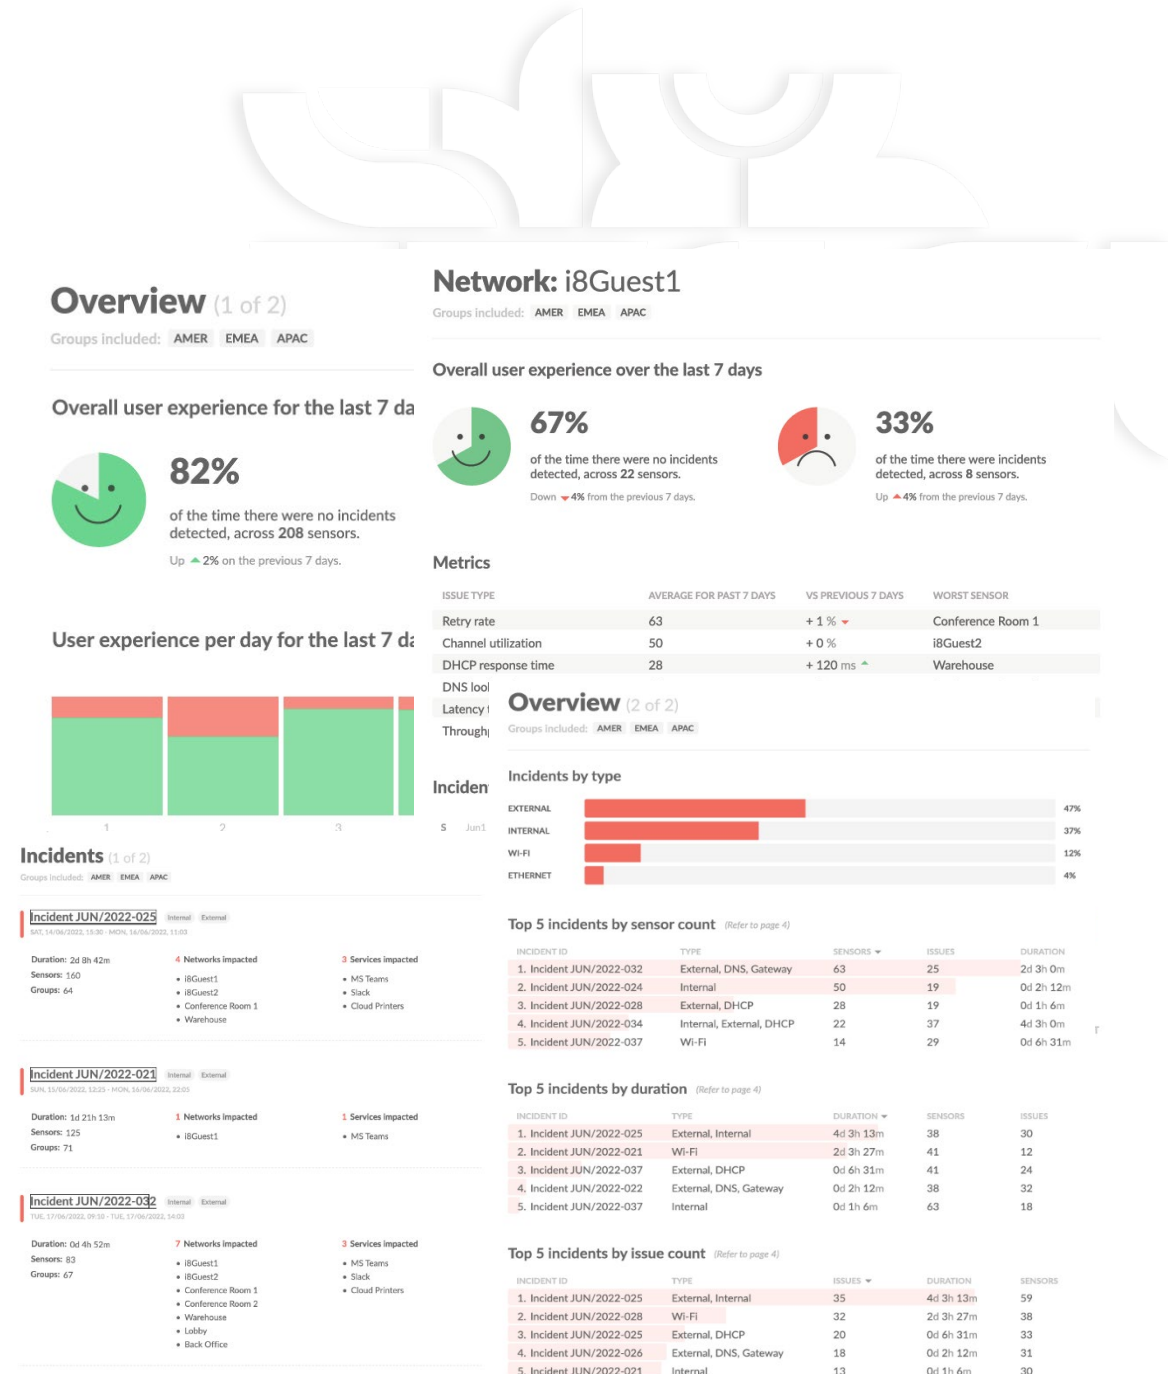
Overview (1 of 2)

Groups included: AMER EMEA APAC

Overall user experience for the last 7 da

82%

of the time there were no incidents detected, across 208 sensors.

Up 2% on the previous 7 days.

User experience per day for the last 7 da

1 2 3

Network: i8Guest1

Groups included: AMER EMEA APAC

Overall user experience over the last 7 days

67%

of the time there were no incidents detected, across 22 sensors.

Down 4% from the previous 7 days.

33%

of the time there were incidents detected, across 8 sensors.

Up 4% from the previous 7 days.

Metrics

| ISSUE TYPE | AVERAGE FOR PAST 7 DAYS | VS PREVIOUS 7 DAYS | WORST SENSOR |
|---|---|---|---|
| Retry rate | 63 | + 1 % | Conference Room 1 |
| Channel utilization | 50 | + 0 % | i8Guest2 |
| DHCP response time | 28 | + 120 ms | Warehouse |
| DNS lool | | | |
| Latency | | | |
| Through | | | |

Inciden

S Jun1

Incidents (1 of 2)

Groups included: AMER EMEA APAC

Incident JUN/2022-025 Internal External

SAT, 14/06/2022, 13:30 - MON, 16/06/2022, 11:03

Duration: 2d 8h 42m
Sensors: 160
Groups: 64

4 Networks impacted
• i8Guest1
• i8Guest2
• Conference Room 1
• Warehouse

3 Services impacted
• MS Teams
• Slack
• Cloud Printers

Incident JUN/2022-021 Internal External

SUN, 15/06/2022, 12:25 - MON, 16/06/2022, 22:05

Duration: 1d 21h 13m
Sensors: 125
Groups: 71

1 Networks impacted
• i8Guest1

1 Services impacted
• MS Teams

Incident JUN/2022-032 Internal External

TUE, 17/06/2022, 09:50 - TUE, 17/06/2022, 14:03

Duration: 0d 4h 52m
Sensors: 83
Groups: 67

7 Networks impacted
• i8Guest1
• i8Guest2
• Conference Room 1
• Conference Room 2
• Warehouse
• Lobby
• Back Office

3 Services impacted
• MS Teams
• Slack
• Cloud Printers

Overview (2 of 2)

Groups included: AMER EMEA APAC

Incidents by type

EXTERNAL 47%
INTERNAL 37%
WI-FI 12%
ETHERNET 4%

Top 5 incidents by sensor count (Refer to page 4)

| INCIDENT ID | TYPE | SENSORS | ISSUES | DURATION |
|---|---|---|---|---|
| 1. Incident JUN/2022-032 | External, DNS, Gateway | 63 | 25 | 2d 3h 0m |
| 2. Incident JUN/2022-024 | Internal | 50 | 19 | 0d 2h 12m |
| 3. Incident JUN/2022-028 | External, DHCP | 28 | 19 | 0d 1h 6m |
| 4. Incident JUN/2022-034 | Internal, External, DHCP | 22 | 37 | 4d 3h 0m |
| 5. Incident JUN/2022-037 | Wi-Fi | 14 | 29 | 0d 6h 31m |

Top 5 incidents by duration (Refer to page 4)

| INCIDENT ID | TYPE | DURATION | SENSORS | ISSUES |
|---|---|---|---|---|
| 1. Incident JUN/2022-025 | External, Internal | 4d 3h 13m | 38 | 30 |
| 2. Incident JUN/2022-021 | Wi-Fi | 2d 3h 27m | 41 | 12 |
| 3. Incident JUN/2022-037 | External, DHCP | 0d 6h 31m | 41 | 24 |
| 4. Incident JUN/2022-022 | External, DNS, Gateway | 0d 2h 12m | 38 | 32 |
| 5. Incident JUN/2022-037 | Internal | 0d 1h 6m | 63 | 18 |

Top 5 incidents by issue count (Refer to page 4)

| INCIDENT ID | TYPE | ISSUES | DURATION | SENSORS |
|---|---|---|---|---|
| 1. Incident JUN/2022-025 | External, Internal | 35 | 4d 3h 13m | 59 |
| 2. Incident JUN/2022-028 | Wi-Fi | 32 | 2d 3h 27m | 38 |
| 3. Incident JUN/2022-025 | External, DHCP | 20 | 0d 6h 31m | 33 |
| 4. Incident JUN/2022-026 | External, DNS, Gateway | 18 | 0d 2h 12m | 31 |
| 5. Incident JUN/2022-021 | Internal | 13 | 0d 1h 6m | 30 |